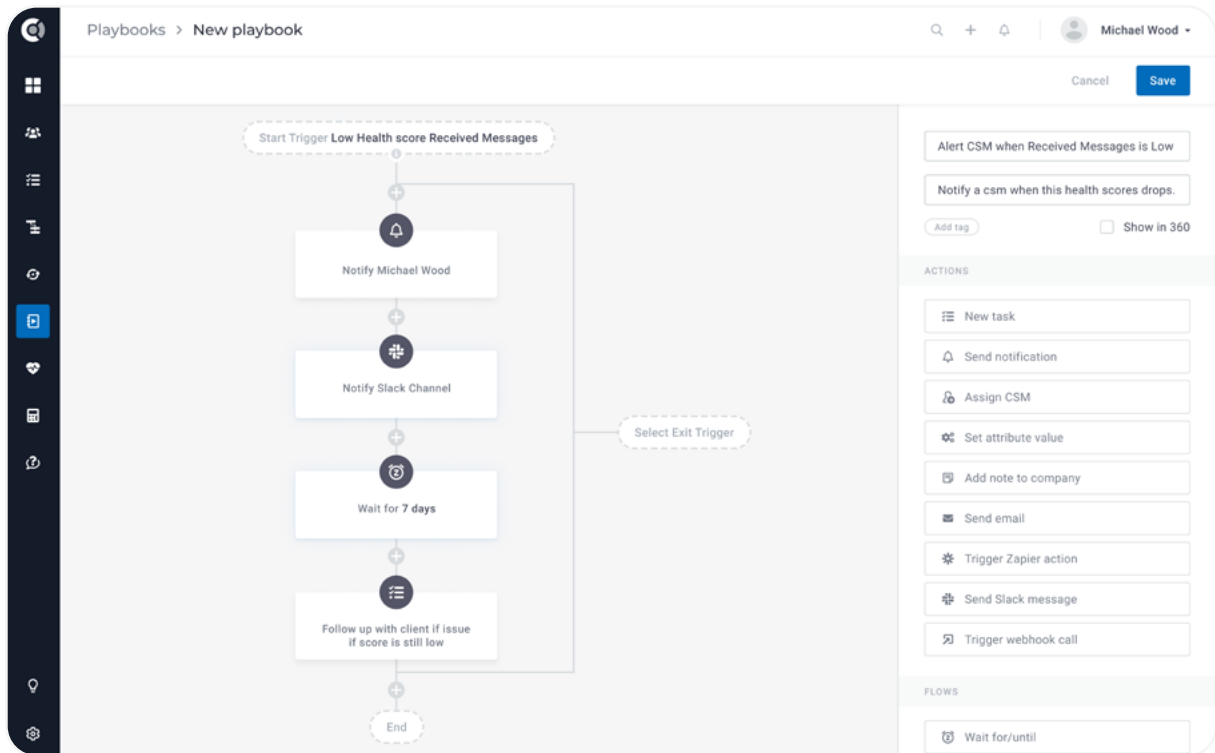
Playbooks > New playbook

Michael Wood

Cancel Save

Start Trigger Low Health score Received Messages

Notify Michael Wood

Notify Slack Channel

Wait for 7 days

Follow up with client if issue if score is still low

End

Select Exit Trigger

Alert CSM when Received Messages is Low

Notify a csm when this health scores drops.

Add tag

Show in 360

ACTIONS

New task

Send notification

Assign CSM

Set attribute value

Add note to company

Send email

Trigger Zapier action

Send Slack message

Trigger webhook call

FLOWS

Wait for/until